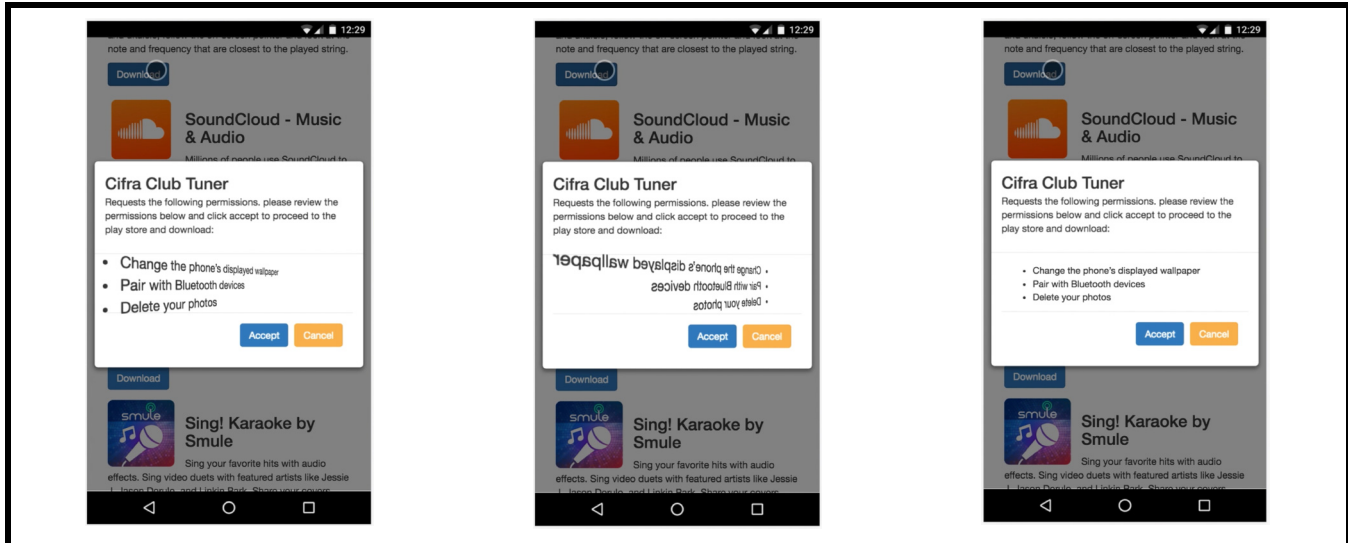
12:29

note and frequency that are closest to the played string.

Download

SoundCloud - Music & Audio

Millions of people use SoundCloud to

Cifra Club Tuner

Requests the following permissions. please review the permissions below and click accept to proceed to the play store and download:

- Change the phone's displayed wallpaper
- Pair with Bluetooth devices
- Delete your photos

Accept Cancel

Download

Sing! Karaoke by Smule

Sing your favorite hits with audio effects. Sing video duets with featured artists like Jessie J, Jason Derulo, and Linkin Park. Share your covers

12:29

note and frequency that are closest to the played string.

Download

SoundCloud - Music & Audio

Millions of people use SoundCloud to

Cifra Club Tuner

Requests the following permissions. please review the permissions below and click accept to proceed to the play store and download:

- Change the phone's displayed wallpaper
- Pair with Bluetooth devices
- Delete your photos

Accept Cancel

Download

Sing! Karaoke by Smule

Sing your favorite hits with audio effects. Sing video duets with featured artists like Jessie J, Jason Derulo, and Linkin Park. Share your covers

12:29

note and frequency that are closest to the played string.

Download

SoundCloud - Music & Audio

Millions of people use SoundCloud to

Cifra Club Tuner

Requests the following permissions. please review the permissions below and click accept to proceed to the play store and download:

- Change the phone's displayed wallpaper
- Pair with Bluetooth devices
- Delete your photos

Accept Cancel

Download

Sing! Karaoke by Smule

Sing your favorite hits with audio effects. Sing video duets with featured artists like Jessie J, Jason Derulo, and Linkin Park. Share your covers